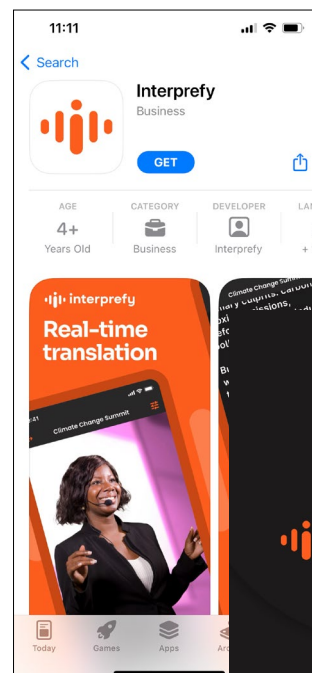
11:11

< Search

Interprefy
Business

GET

AGE
4+
Years Old

CATEGORY
Business

DEVELOPER
Interprefy

LA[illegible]
+ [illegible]

interprefy
Real-time translation

Climate Change Summit

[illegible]mary culprits, carbo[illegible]
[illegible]xi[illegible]
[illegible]ssions,
Bu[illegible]

Today
Games
Apps
Ar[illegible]